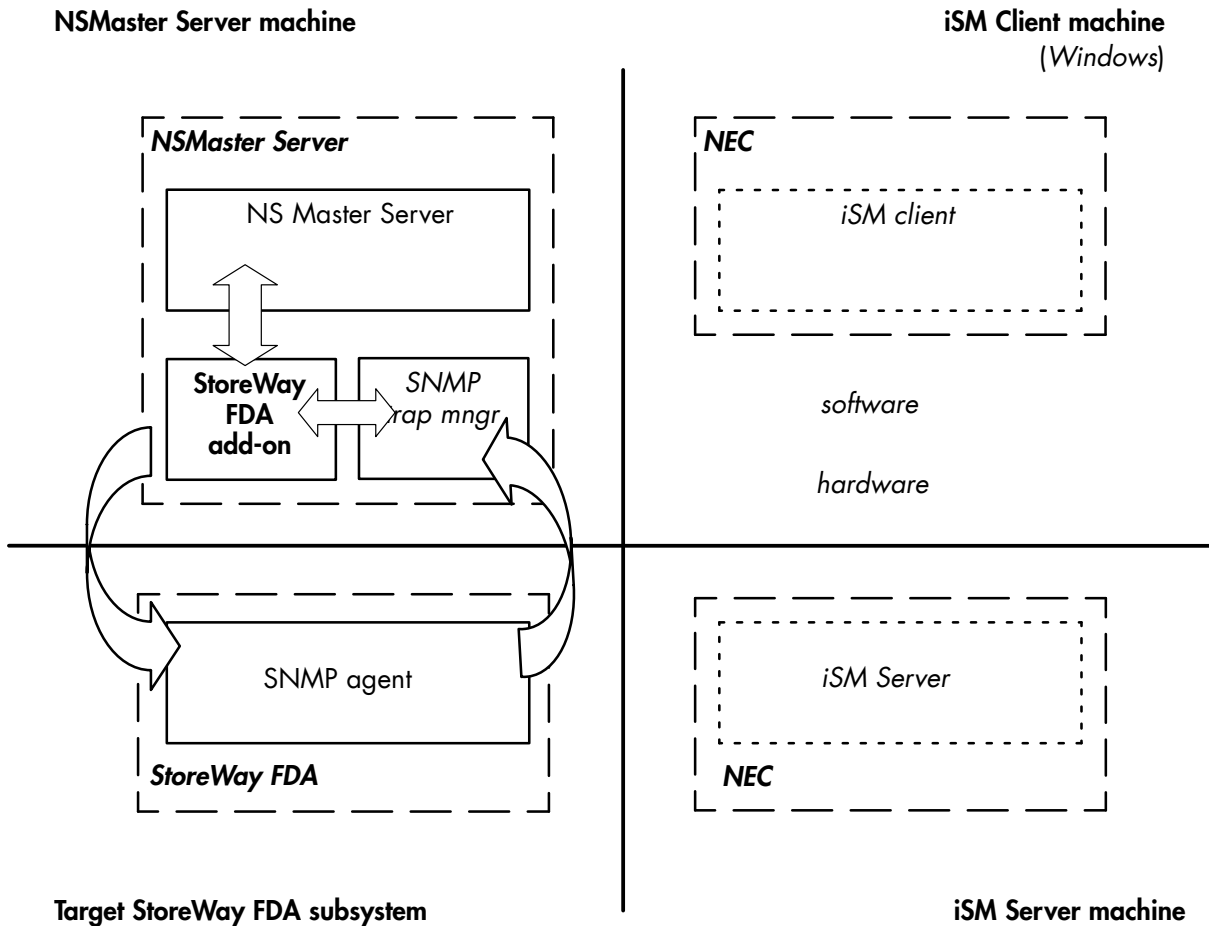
NSMaster Server machine

iSM Client machine
(Windows)

NSMaster Server

NS Master Server

StoreWay FDA add-on

SNMP rap mngr

NEC

iSM client

software

hardware

SNMP agent

StoreWay FDA

iSM Server

NEC

Target StoreWay FDA subsystem

iSM Server machine